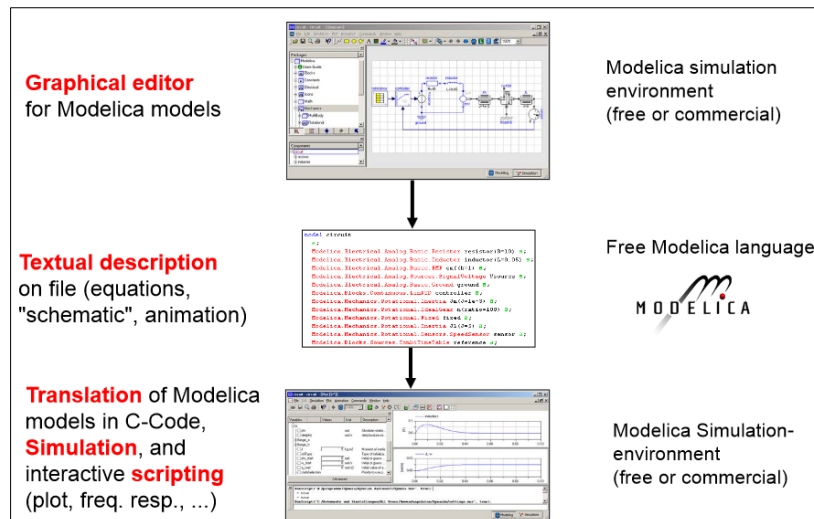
Graphical editor
for Modelica models

Modelica simulation environment
(free or commercial)

Textual description
on file (equations, "schematic", animation)

model circuit
Modelica.Electrical.Analog.Basic.Resistor resistor(R=10) ;
Modelica.Electrical.Analog.Basic.Inductor inductor(L=0.05) ;
Modelica.Electrical.Analog.Basic.EMF emf(k=1) ;
Modelica.Electrical.Analog.Sources.SignalVoltage Vsource ;
Modelica.Electrical.Analog.Basic.Ground ground ;
Modelica.Blocks.Continuous.LimPID controller ;
Modelica.Mechanics.Rotational.Inertia Jm(J=1e-3) ;
Modelica.Mechanics.Rotational.IdealGear n(ratio=100) ;
Modelica.Mechanics.Rotational.Fixed fixed ;
Modelica.Mechanics.Rotational.Inertia Jl(J=2) ;
Modelica.Mechanics.Rotational.Sensors.SpeedSensor sensor ;
Modelica.Blocks.Sources.CombiTimeTable reference ;

Free Modelica language

MODELICA

Translation of Modelica models in C-Code, Simulation, and interactive scripting
(plot, freq. resp., ...)

Modelica Simulation-environment
(free or commercial)